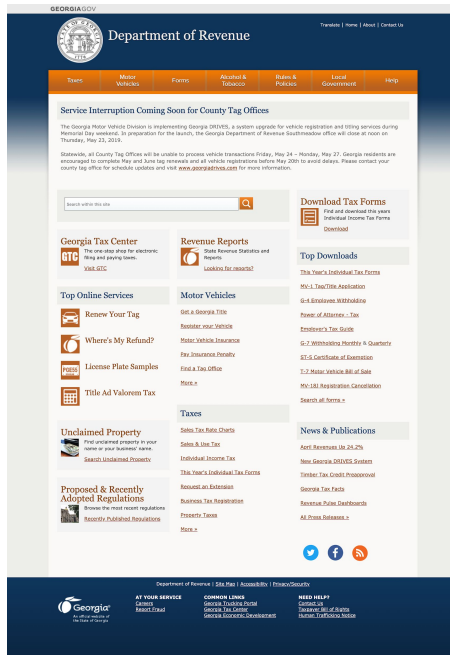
GEORGIAGOV

Department of Revenue

Translate | Home | About | Contact Us

Taxes | Motor Vehicles | Forms | Alcohol & Tobacco | Rules & Policies | Local Government | Help

Service Interruption Coming Soon for County Tag Offices

The Georgia Motor Vehicle Division is implementing Georgia DRIVES, a system upgrade for vehicle registration and titling services during Memorial Day weekend. In preparation for the launch, the Georgia Department of Revenue Southmeadow office will close at noon on Thursday, May 23, 2019.

Statewide, all County Tag Offices will be unable to process vehicle transactions Friday, May 24 – Monday, May 27. Georgia residents are encouraged to complete May and June tag renewals and all vehicle registrations before May 20th to avoid delays. Please contact your county tag office for schedule updates and visit www.georgiadrives.com for more information.

Search within this site

Download Tax Forms
Find and download this years Individual Income Tax Forms
Download

Georgia Tax Center
GTC
The one-stop shop for electronic filing and paying taxes.
Visit GTC

Revenue Reports
State Revenue Statistics and Reports.
Looking for reports?

Top Downloads
This Year's Individual Tax Forms
MV-1 Tag/Title Application
G-4 Employee Withholding
Power of Attorney - Tax
Employer's Tax Guide
G-7 Withholding Monthly & Quarterly
ST-5 Certificate of Exemption
T-7 Motor Vehicle Bill of Sale
MV-18I Registration Cancellation
Search all forms »

Top Online Services
Renew Your Tag
Where's My Refund?
PGEES
License Plate Samples
Title Ad Valorem Tax

Motor Vehicles
Get a Georgia Title
Register your Vehicle
Motor Vehicle Insurance
Pay Insurance Penalty
Find a Tag Office
More »

Taxes
Sales Tax Rate Charts
Sales & Use Tax
Individual Income Tax
This Year's Individual Tax Forms
Request an Extension
Business Tax Registration
Property Taxes
More »

Unclaimed Property
Find unclaimed property in your name or your business' name.
Search Unclaimed Property

News & Publications
April Revenues Up 24.2%
New Georgia DRIVES System
Timber Tax Credit Preapproval
Georgia Tax Facts
Revenue Rules Dashboards
All Press Releases »

Proposed & Recently Adopted Regulations
Browse the most recent regulations
Recently Published Regulations

Department of Revenue | Site Map | Accessibility | Privacy/Security

Georgia
An official website of the State of Georgia

AT YOUR SERVICE
Careers
Report Fraud

COMMON LINKS
Georgia Trucking Portal
Georgia Tax Center
Georgia Economic Development

NEED HELP?
Contact Us
Taxpayer Bill of Rights
Human Trafficking Notice